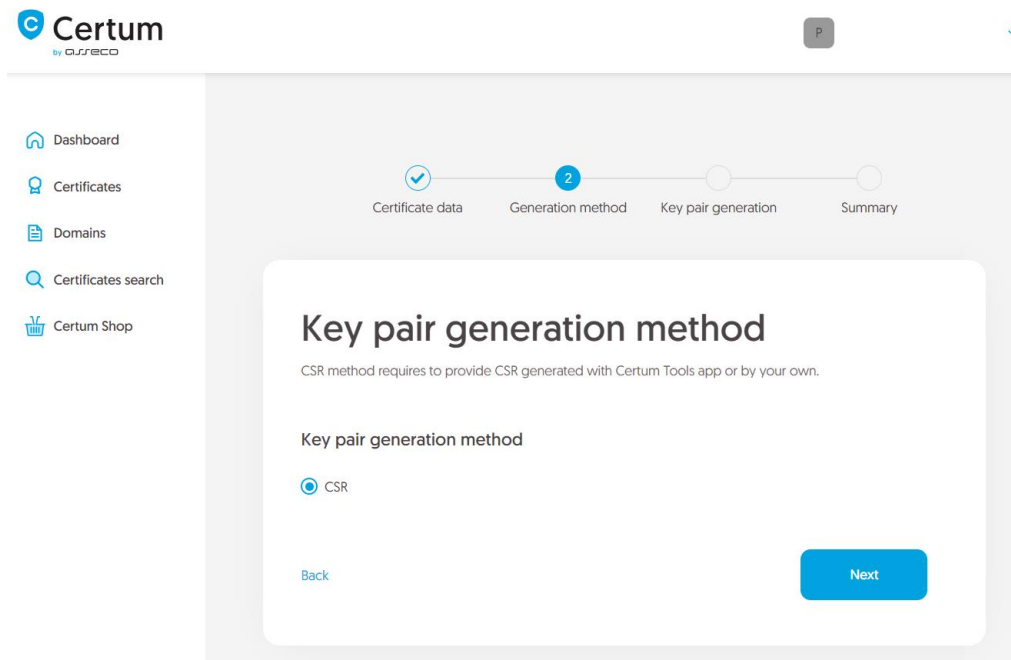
Certum
by asseco

P

Dashboard
Certificates
Domains
Certificates search
Certum Shop

Certificate data
2
Generation method
Key pair generation
Summary

Key pair generation method

CSR method requires to provide CSR generated with Certum Tools app or by your own.

Key pair generation method

CSR

Back

Next